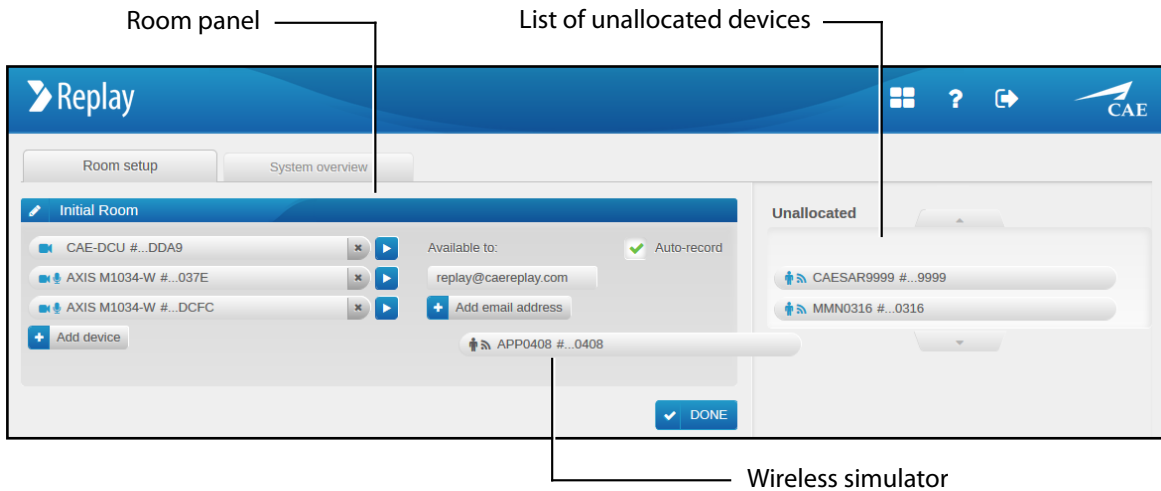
Room panel

List of unallocated devices

Replay

CAE

Room setup

System overview

Initial Room

CAE-DCU #...DDA9

AXIS M1034-W #...037E

AXIS M1034-W #...DCFC

Add device

Available to:

replay@caereplay.com

Add email address

Auto-record

APP0408 #...0408

Unallocated

CAESAR9999 #...9999

MMN0316 #...0316

DONE

Wireless simulator